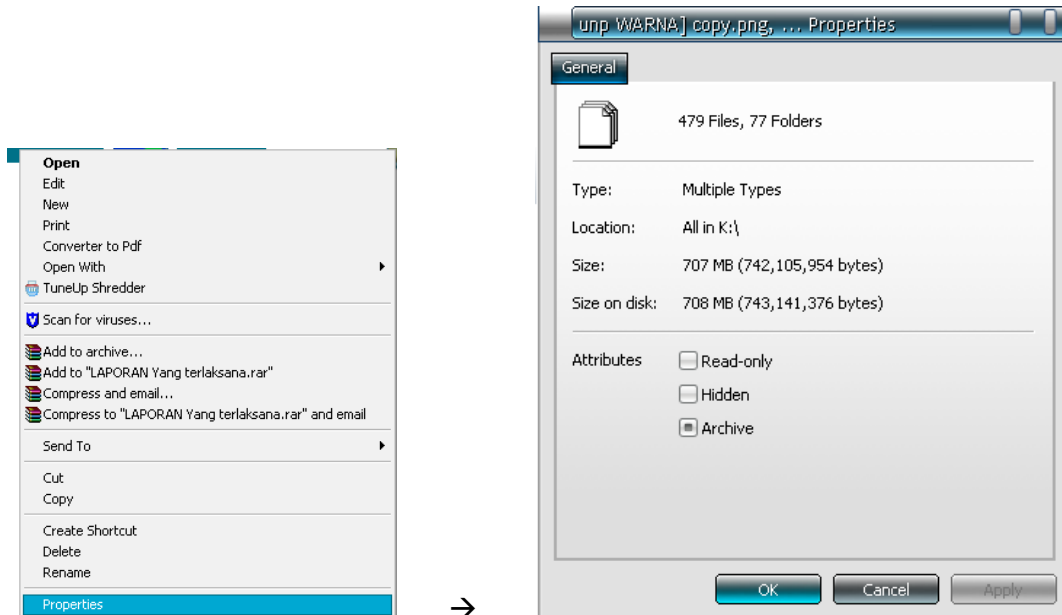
Open
Edit
New
Print
Converter to Pdf
Open With
TuneUp Shredder
Scan for viruses...
Add to archive...
Add to "LAPORAN Yang terlaksana.rar"
Compress and email...
Compress to "LAPORAN Yang terlaksana.rar" and email
Send To
Cut
Copy
Create Shortcut
Delete
Rename
Properties

→

unp WARNA] copy.png, ... Properties

General

479 Files, 77 Folders

Type: Multiple Types
Location: All in K:\
Size: 707 MB (742,105,954 bytes)
Size on disk: 708 MB (743,141,376 bytes)

Attributes
Read-only
Hidden
Archive

OK
Cancel
Apply